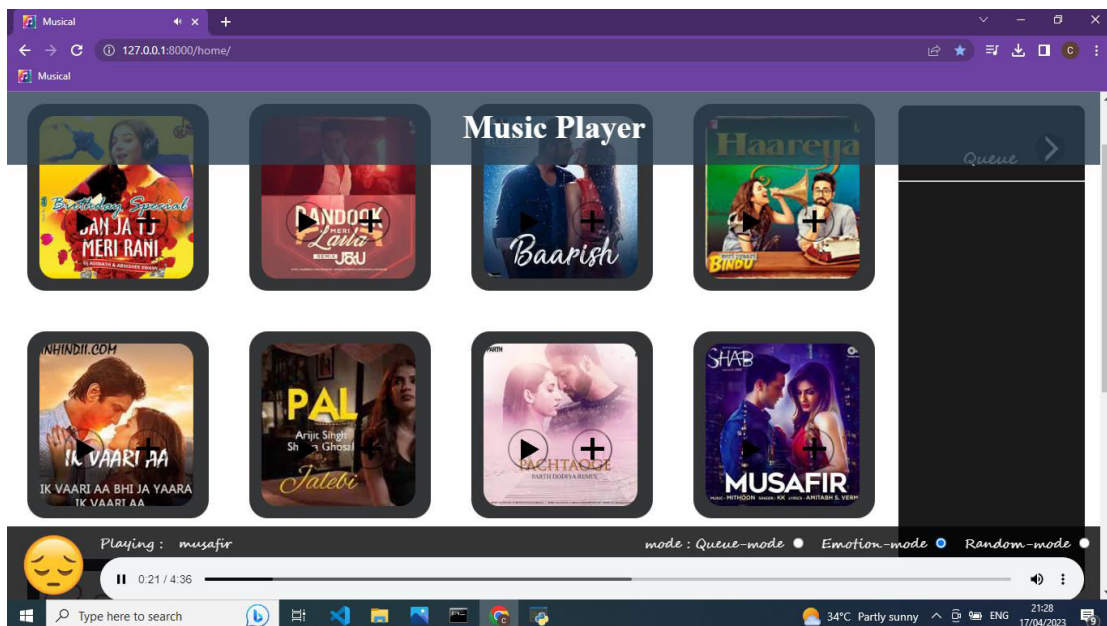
Musical
127.0.0.1:8000/home/
Musical

Music Player

Queue

Birthday Special
JAN JA TU MERI RANI
DJ ASHNATH & ABHISHEK SWAIN

BANDOOK MERI Laila
REMIX
UBU

Baarish

Haareya
BINDU

NHINDII.COM
IK VAARI AA
IK VAARI AA BHI JA YAARA
IK VAARI AA

PAL
Arijit Singh
Shreya Ghoshal
Jalebi

PARTH
PACHTAOGE
PARTH DODIYA REMIX

SHAB
MUSAFIR
MUSIC - MITHOON SINGER - KK LYRICS - AMITABH S. VERMA

Playing : musafir
mode : Queue-mode
Emotion-mode
Random-mode

0:21 / 4:36

Type here to search
34°C Partly sunny
ENG
21:28
17/04/2023